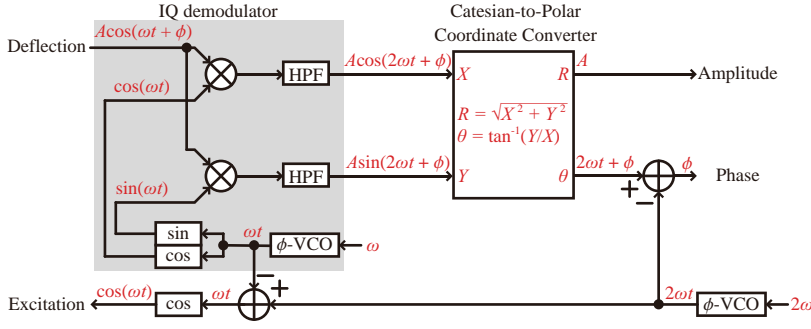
IQ demodulator

Catesian-to-Polar Coordinate Converter

Deflection

$A\cos(\omega t + \phi)$

$\cos(\omega t)$

HPF

$A\cos(2\omega t + \phi)$

$X$

$R$

$A$

Amplitude

$R = \sqrt{X^2 + Y^2}$

$\theta = \tan^{-1}(Y/X)$

$\sin(\omega t)$

HPF

$A\sin(2\omega t + \phi)$

$Y$

$\theta$

$2\omega t + \phi$

$\phi$

Phase

+

−

sin

cos

$\omega t$

$\phi$-VCO

$\omega$

−

+

Excitation

$\cos(\omega t)$

cos

$\omega t$

$2\omega t$

$\phi$-VCO

$2\omega$